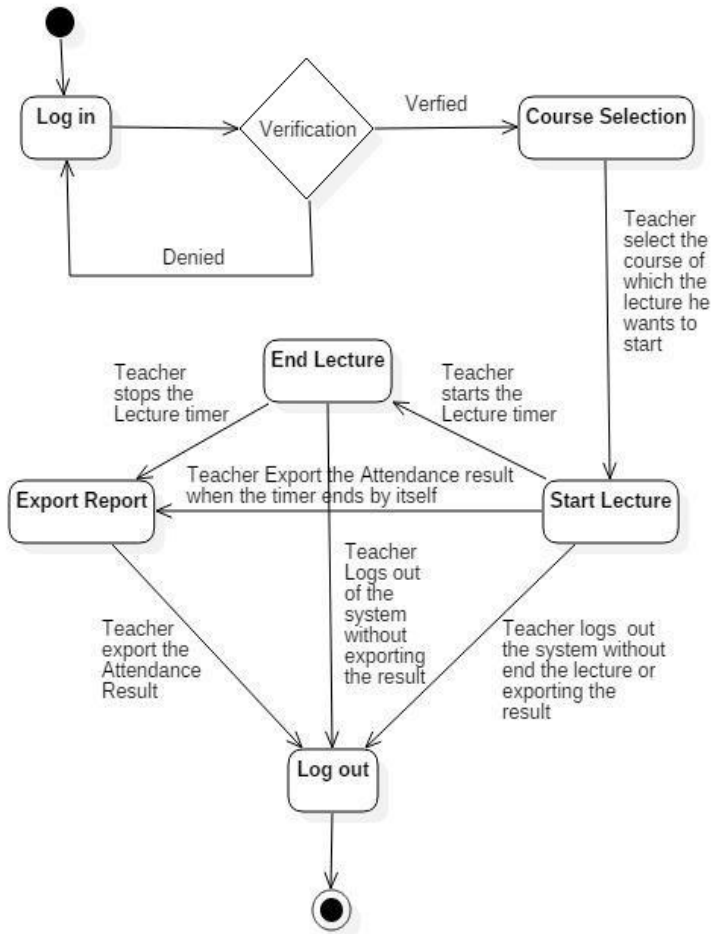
Log in

Verification

Verfied

Course Selection

Denied

Teacher select the course of which the lecture he wants to start

Teacher stops the Lecture timer

End Lecture

Teacher starts the Lecture timer

Teacher Export the Attendance result when the timer ends by itself

Export Report

Start Lecture

Teacher Logs out of the system without exporting the result

Teacher export the Attendance Result

Teacher logs out the system without end the lecture or exporting the result

Log out